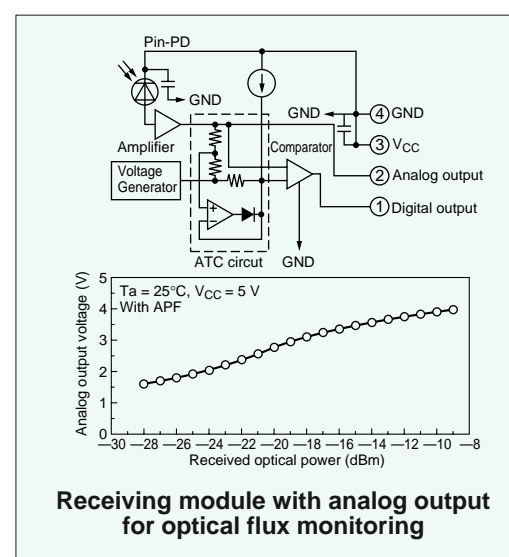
Pin-PD

GND

Amplifier

Voltage Generator

ATC circuit

Comparator

GND

④ GND

③ $V_{CC}$

② Analog output

① Digital output

GND

Ta = 25°C, $V_{CC}$ = 5 V
With APF

Analog output voltage (V)

0
1
2
3
4
5

−30 −28 −26 −24 −22 −20 −18 −16 −14 −12 −10 −8

Received optical power (dBm)

Receiving module with analog output for optical flux monitoring